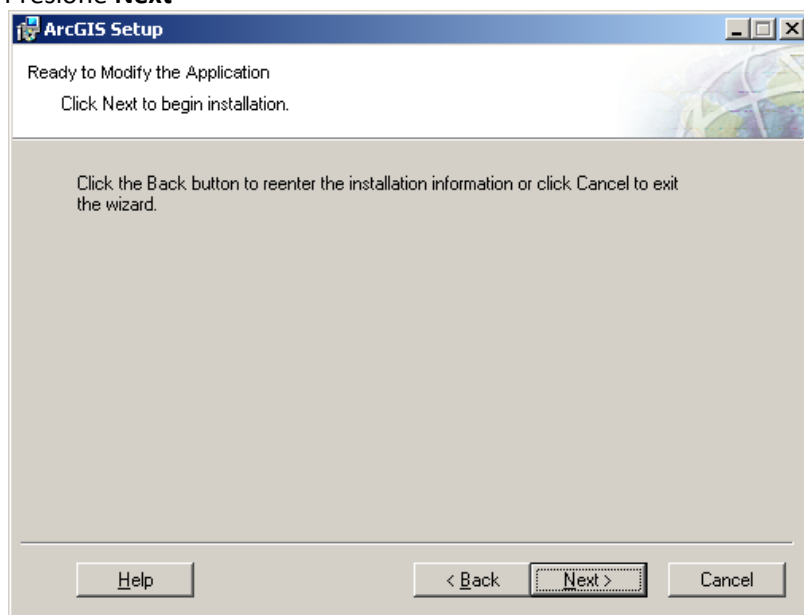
Presione **Next**

ArcGIS Setup

Ready to Modify the Application

Click Next to begin installation.

Click the Back button to reenter the installation information or click Cancel to exit the wizard.

Help

< Back

Next >

Cancel